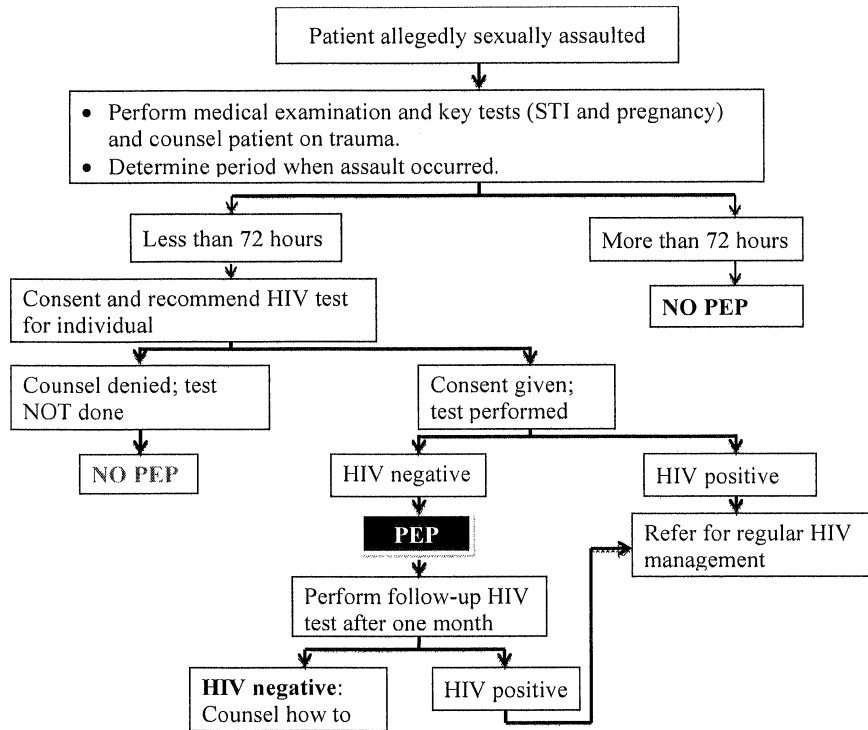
Patient allegedly sexually assaulted

- Perform medical examination and key tests (STI and pregnancy) and counsel patient on trauma.
- Determine period when assault occurred.

Less than 72 hours

More than 72 hours

**NO PEP**

Consent and recommend HIV test for individual

Counsel denied; test NOT done

NO PEP

Consent given; test performed

HIV negative

HIV positive

PEP

Refer for regular HIV management

Perform follow-up HIV test after one month

**HIV negative**: Counsel how to

HIV positive